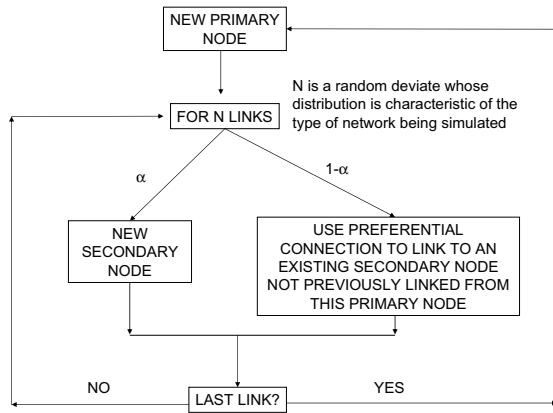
NEW PRIMARY NODE

N is a random deviate whose distribution is characteristic of the type of network being simulated

FOR N LINKS

$\alpha$

$1-\alpha$

NEW SECONDARY NODE

USE PREFERENTIAL CONNECTION TO LINK TO AN EXISTING SECONDARY NODE NOT PREVIOUSLY LINKED FROM THIS PRIMARY NODE

NO

LAST LINK?

YES